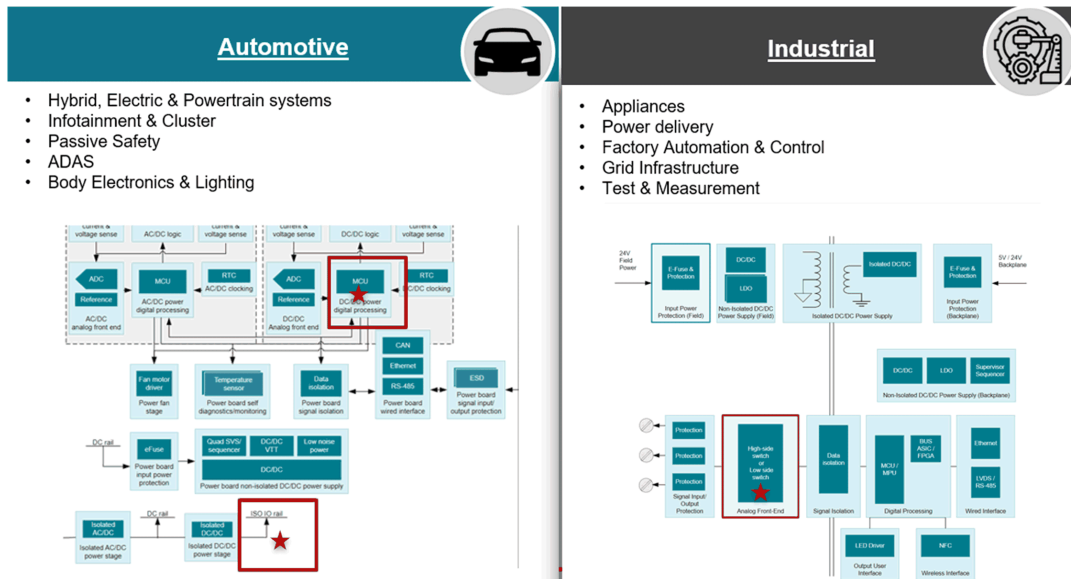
Automotive

- Hybrid, Electric & Powertrain systems
- Infotainment & Cluster
- Passive Safety
- ADAS
- Body Electronics & Lighting

Current & voltage sense
AC/DC logic
Current & voltage sense
ADC
Reference
AC/DC analog front end
MCU
AC/DC power digital processing
RTC
AC/DC clocking
Current & voltage sense
DC/DC logic
Current & voltage sense
ADC
Reference
DC/DC Analog front end
MCU
DC/DC power digital processing
RTC
DC/DC clocking
Fan motor driver
Power fan stage
Temperature sensor
Power board self diagnostics/monitoring
Data isolation
Power board signal isolation
CAN
Ethernet
RS-485
Power board wired interface
ESD
Power board signal input/ output protection
DC rail
eFuse
Power board input power protection
Quad SVS/ sequencer
DC/DC VTT
Low noise power
DC/DC
Power board non-isolated DC/DC power supply
Isolated AC/DC
Isolated AC/DC power stage
DC rail
Isolated DC/DC
Isolated DC/DC power stage
ISO IO rail

Industrial

- Appliances
- Power delivery
- Factory Automation & Control
- Grid Infrastructure
- Test & Measurement

24V Field Power
E-Fuse & Protection
Input Power Protection (Field)
DC/DC
LDO
Non-Isolated DC/DC Power Supply (Field)
Isolated DC/DC
Isolated DC/DC Power Supply
5V / 24V Backplane
E-Fuse & Protection
Input Power Protection (Backplane)
DC/DC
LDO
Supervisor Sequencer
Non-Isolated DC/DC Power Supply (Backplane)
Protection
Protection
Protection
Signal Input/ Output Protection
High-side switch or Low-side switch
Analog Front-End
Data isolation
Signal Isolation
MCU / MPU
BUS ASIC / FPGA
Digital Processing
Ethernet
LVDS / RS-485
Wired Interface
LED Driver
Output User Interface
NFC
Wireless Interface